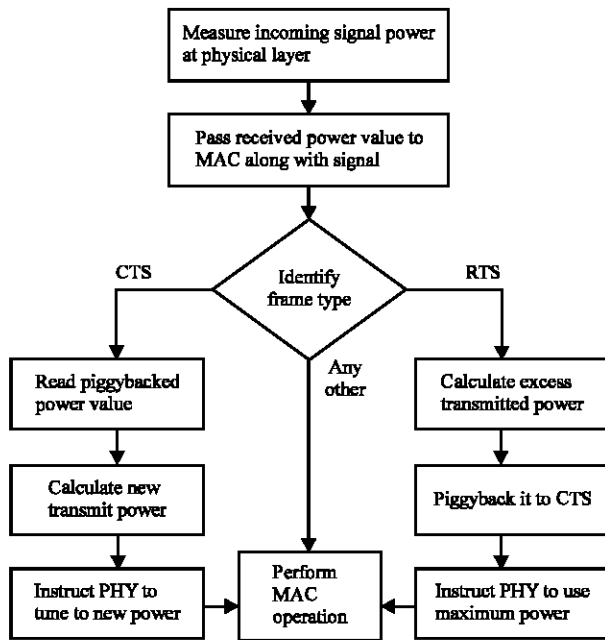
Measure incoming signal power at physical layer

Pass received power value to MAC along with signal

Identify frame type

CTS

RTS

Any other

Read piggybacked power value

Calculate new transmit power

Instruct PHY to tune to new power

Calculate excess transmitted power

Piggyback it to CTS

Instruct PHY to use maximum power

Perform MAC operation